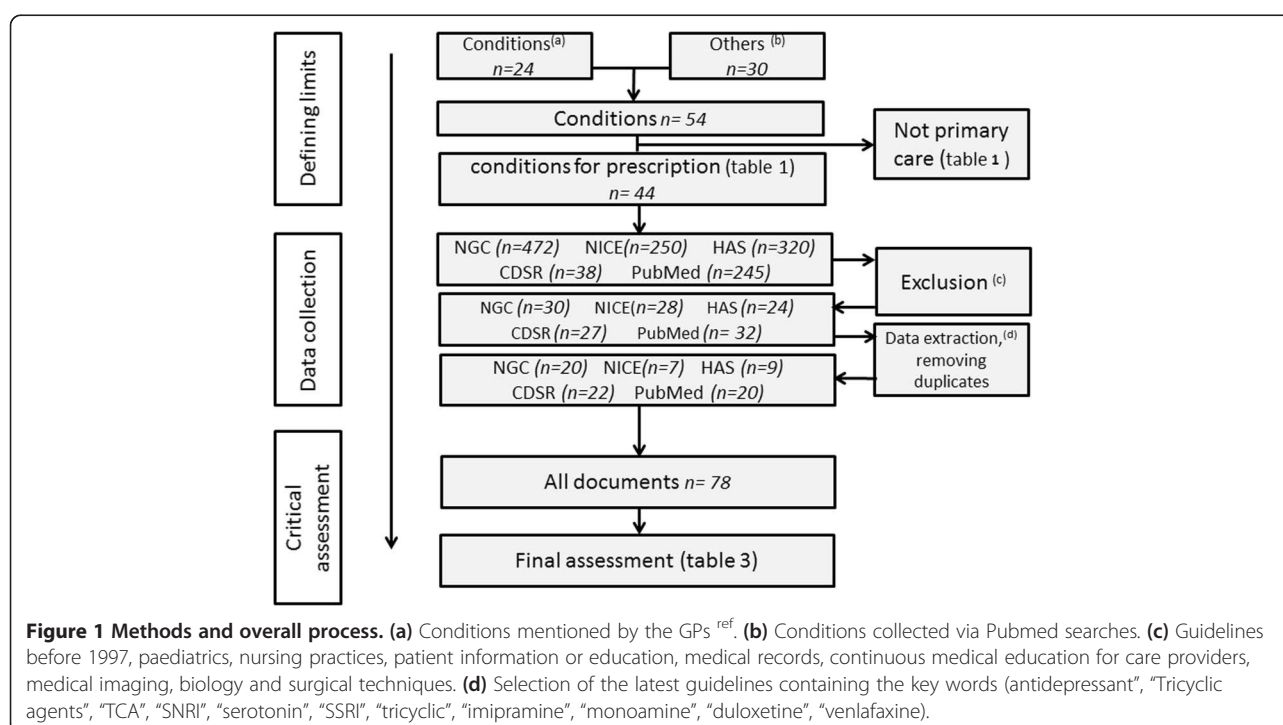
Defining limits

Conditions$^{(a)}$ $n=24$

Others $^{(b)}$ $n=30$

Conditions $n= 54$

Not primary care (table 1)

conditions for prescription (table 1) $n= 44$

Data collection

NGC $(n=472)$ NICE$(n=250)$ HAS $(n=320)$ CDSR $(n=38)$ PubMed $(n=245)$

Exclusion $^{(c)}$

NGC $(n=30)$ NICE$(n=28)$ HAS $(n=24)$ CDSR $(n=27)$ PubMed $(n= 32)$

Data extraction,$^{(d)}$ removing duplicates

NGC $(n=20)$ NICE$(n=7)$ HAS $(n=9)$ CDSR $(n=22)$ PubMed $(n=20)$

Critical assessment

All documents $n= 78$

Final assessment (table 3)

**Figure 1 Methods and overall process. (a)** Conditions mentioned by the GPs $^{ref}$. **(b)** Conditions collected via Pubmed searches. **(c)** Guidelines before 1997, paediatrics, nursing practices, patient information or education, medical records, continuous medical education for care providers, medical imaging, biology and surgical techniques. **(d)** Selection of the latest guidelines containing the key words (antidepressant", "Tricyclic agents", "TCA", "SNRI", "serotonin", "SSRI", "tricyclic", "imipramine", "monoamine", "duloxetine", "venlafaxine).